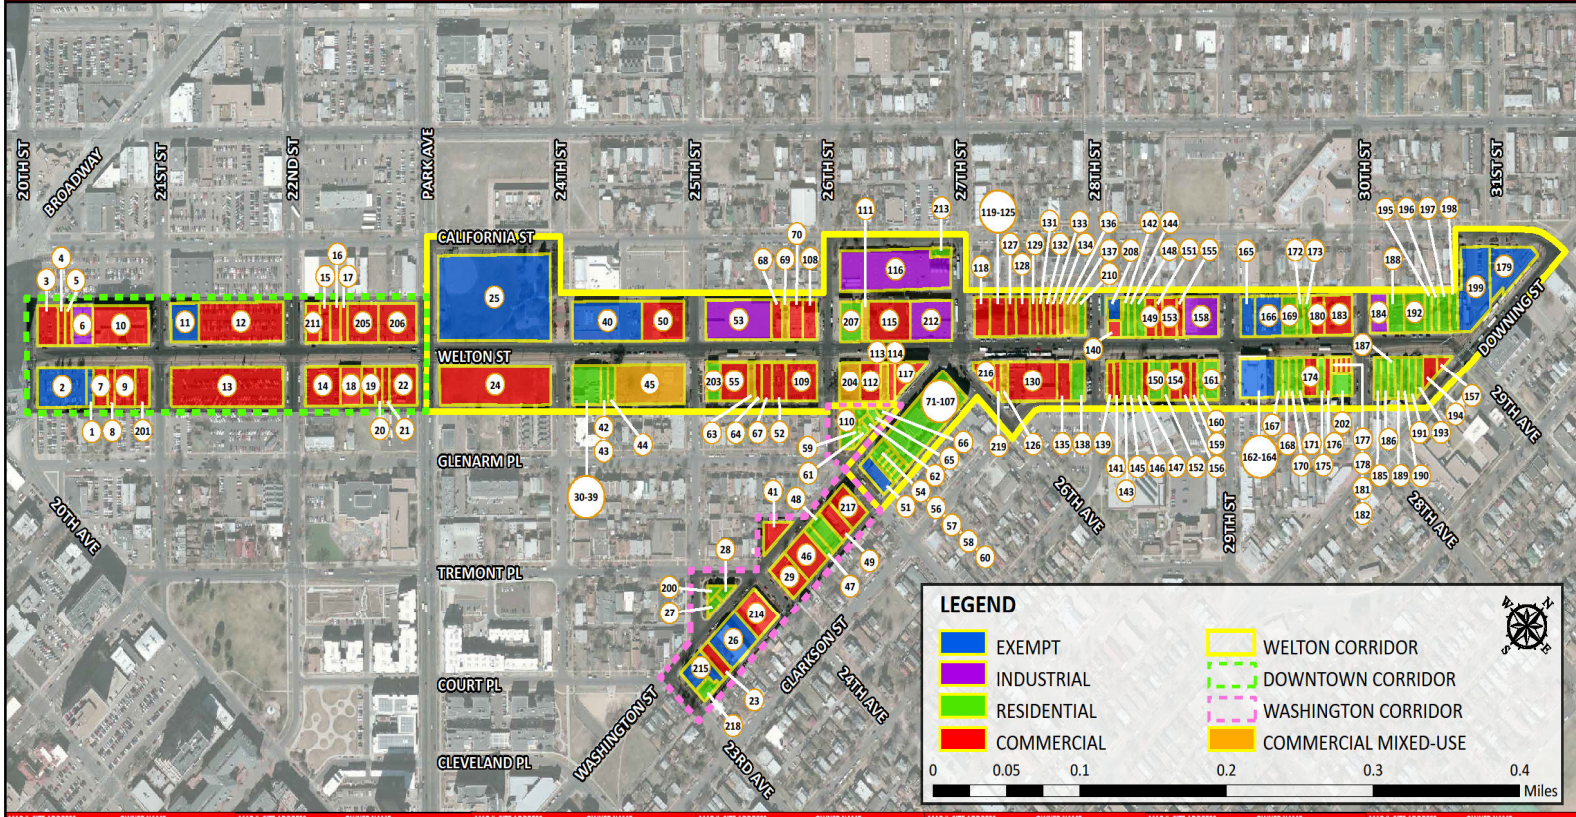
20TH ST
BROADWAY
21ST ST
22ND ST
PARK AVE
24TH ST
25TH ST
26TH ST
27TH ST
28TH ST
30TH ST
31ST ST
CALIFORNIA ST
WELTON ST
GLENARM PL
TREMONT PL
COURT PL
CLEVELAND PL
20TH AVE
WASHINGTON ST
23RD AVE
CLARKSON ST
24TH AVE
26TH AVE
29TH ST
28TH AVE
29TH AVE
DOWNING ST

1 2 3 4 5 6 7 8 9 10 11 12 13 14 15 16 17 18 19 20 21 22 23 24 25 26 27 28 29 30-39 40 41 42 43 44 45 46 47 48 49 50 51 52 53 54 55 56 57 58 59 60 61 62 63 64 65 66 67 68 69 70 71-107 108 109 110 111 112 113 114 115 116 117 118 119-125 126 127 128 129 130 131 132 133 134 135 136 137 138 139 140 141 142 143 144 145 146 147 148 149 150 151 152 153 154 155 156 157 158 159 160 161 162-164 165 166 167 168 169 170 171 172 173 174 175 176 177 178 179 180 181 182 183 184 185 186 187 188 189 190 191 192 193 194 195 196 197 198 199 200 201 202 203 204 205 206 207 208 210 211 212 213 214 215 216 217 218 219

LEGEND
EXEMPT
INDUSTRIAL
RESIDENTIAL
COMMERCIAL
WELTON CORRIDOR
DOWNTOWN CORRIDOR
WASHINGTON CORRIDOR
COMMERCIAL MIXED-USE
0 0.05 0.1 0.2 0.3 0.4 Miles
N S E W